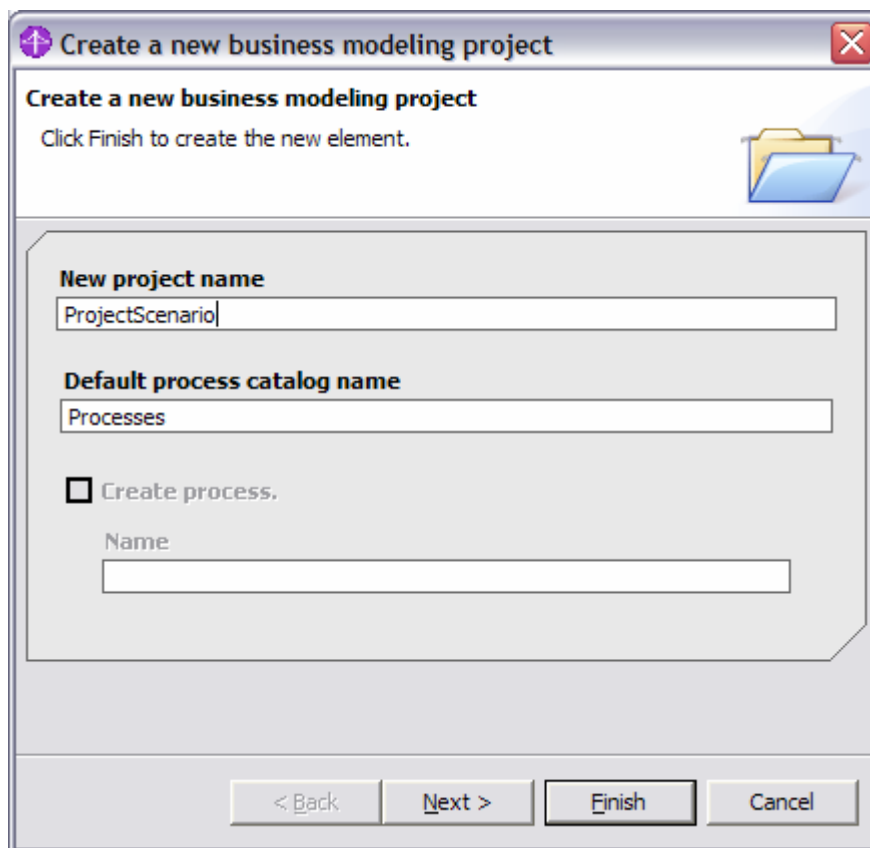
Create a new business modeling project

Create a new business modeling project
Click Finish to create the new element.

New project name
ProjectScenario

Default process catalog name
Processes

Create process.

Name

< Back
Next >
Finish
Cancel